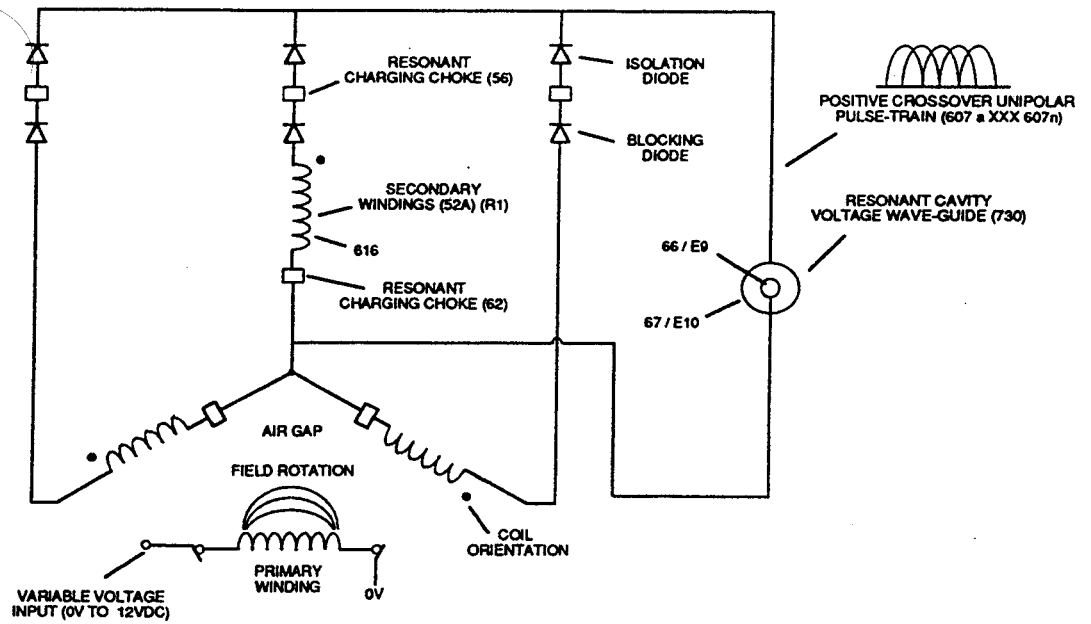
RESONANT CHARGING CHOKE (56)

ISOLATION DIODE

BLOCKING DIODE

POSITIVE CROSSOVER UNIPOLAR PULSE-TRAIN (607 a XXX 607n)

SECONDARY WINDINGS (52A) (R1)

616

RESONANT CAVITY VOLTAGE WAVE-GUIDE (730)

66 / E9

67 / E10

RESONANT CHARGING CHOKE (62)

AIR GAP

FIELD ROTATION

PRIMARY WINDING

0V

COIL ORIENTATION

VARIABLE VOLTAGE INPUT (0V TO 12VDC)